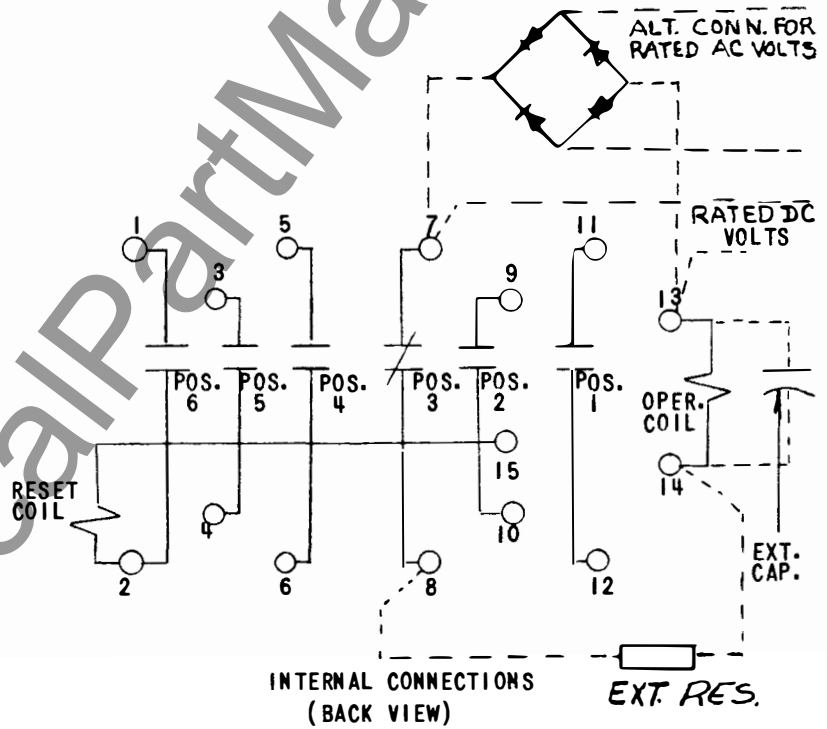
ALT. CONN. FOR RATED AC VOLTS

RATED DC VOLTS

1
3
5
7
9
11
13

POS. 6
POS. 5
POS. 4
POS. 3
POS. 2
POS. 1

OPER. COIL

15

RESET COIL

4
10
14

EXT. CAP.

2
6
8
12

INTERNAL CONNECTIONS
(BACK VIEW)

EXT. RES.